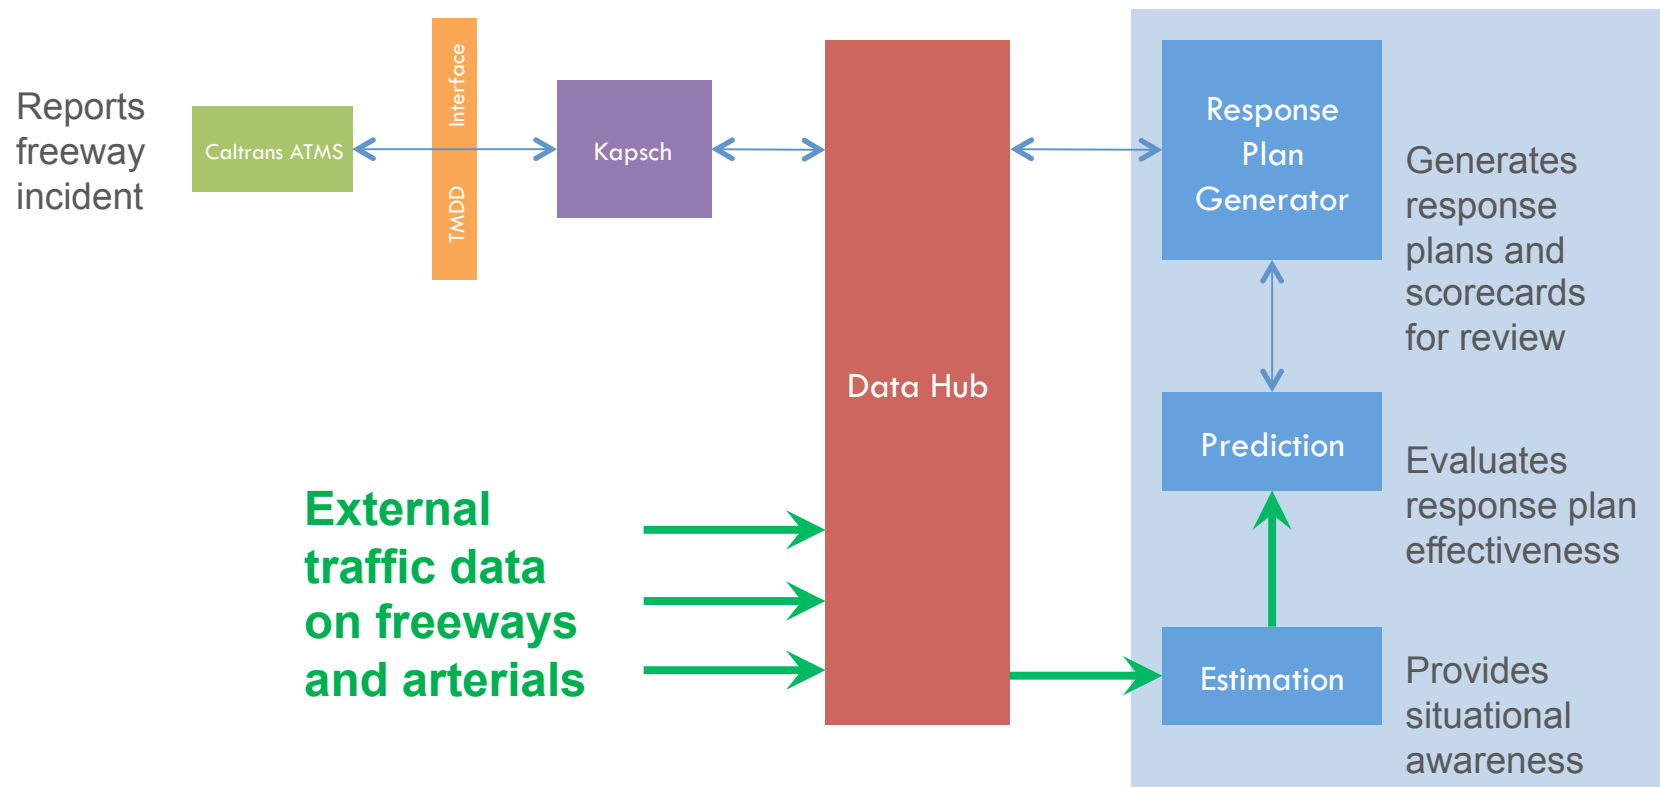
Reports freeway incident

Caltrans ATMS

Interface

TMDD

Kapsch

Data Hub

Response Plan Generator

Generates response plans and scorecards for review

Prediction

Evaluates response plan effectiveness

External traffic data on freeways and arterials

Estimation

Provides situational awareness